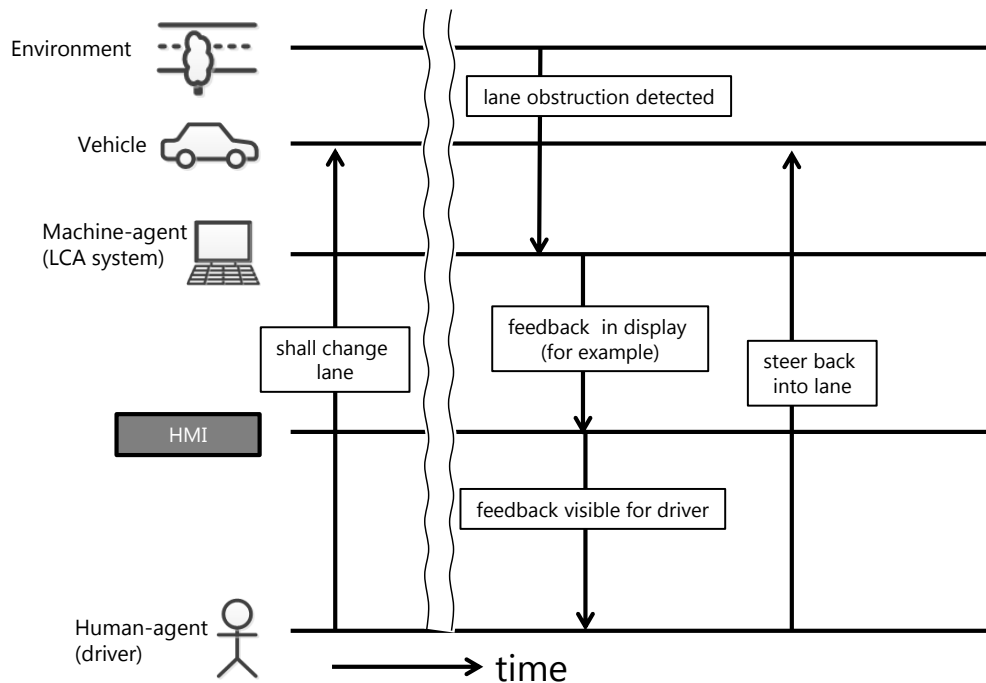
Environment

Vehicle

Machine-agent
(LCA system)

HMI

Human-agent
(driver)

shall change lane

lane obstruction detected

feedback in display (for example)

feedback visible for driver

steer back into lane

time